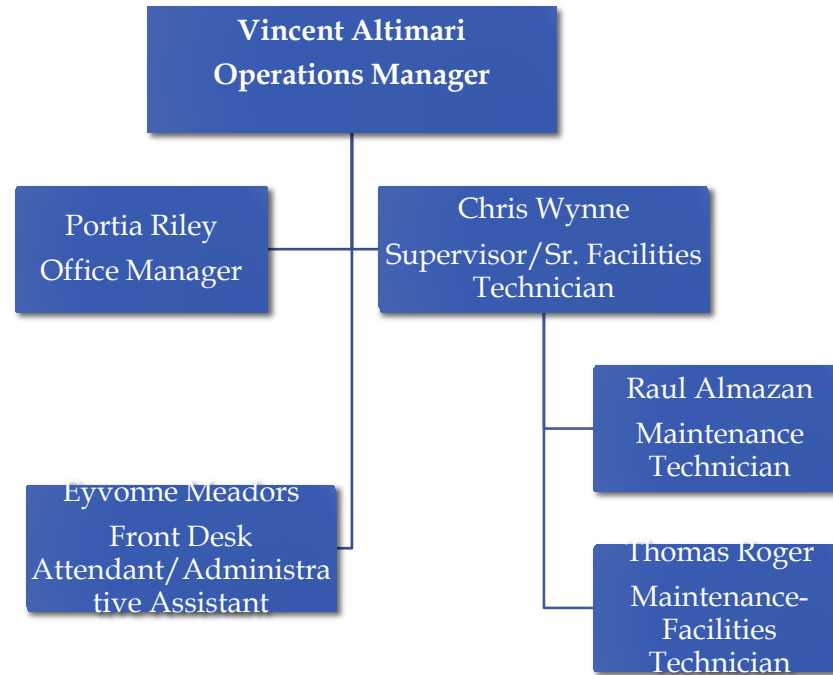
Vincent Altimari
Operations Manager

Portia Riley
Office Manager

Chris Wynne
Supervisor/Sr. Facilities Technician

Raul Almazan
Maintenance Technician

Eyvonne Meadors
Front Desk Attendant/Administrative Assistant

Thomas Roger
Maintenance-Facilities Technician